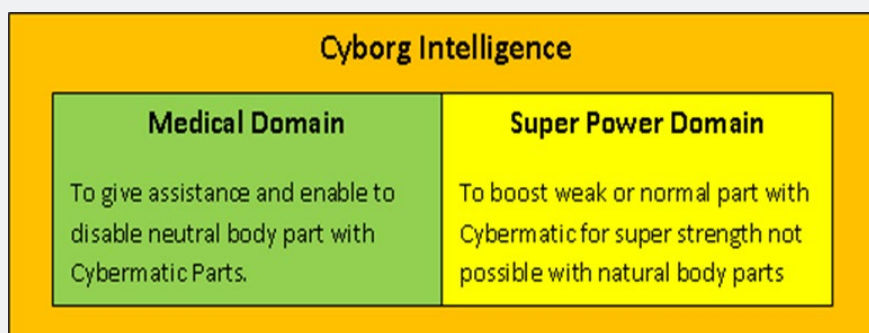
Cyborg Intelligence

| Medical Domain | Super Power Domain |
|---|---|
| To give assistance and enable to disable neutral body part with Cybermatic Parts. | To boost weak or normal part with Cybermatic for super strength not possible with natural body parts |